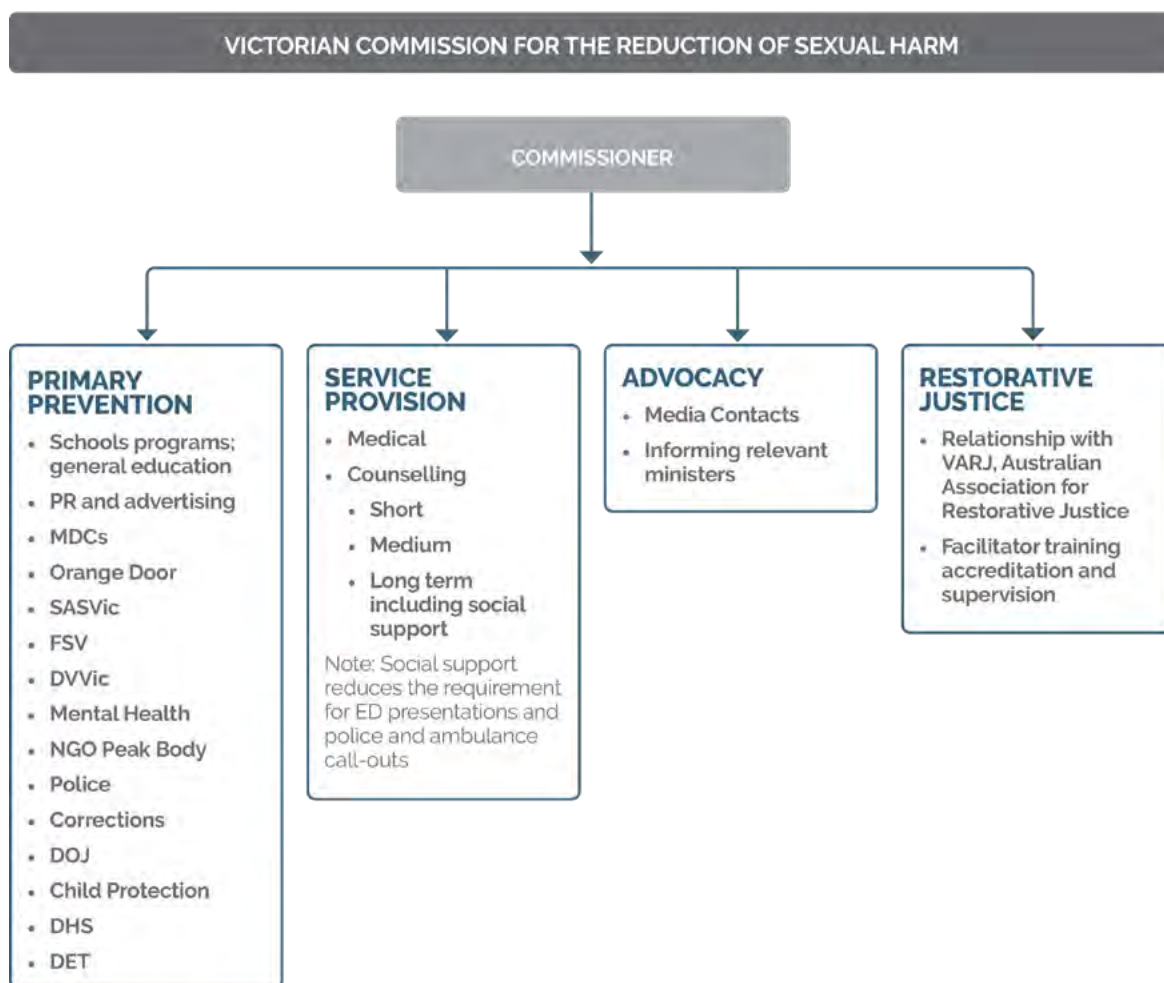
VICTORIAN COMMISSION FOR THE REDUCTION OF SEXUAL HARM

COMMISSIONER

PRIMARY PREVENTION
- Schools programs; general education
- PR and advertising
- MDCs
- Orange Door
- SASVic
- FSV
- DVVic
- Mental Health
- NGO Peak Body
- Police
- Corrections
- DOJ
- Child Protection
- DHS
- DET

SERVICE PROVISION
- Medical
- Counselling
  - Short
  - Medium
  - Long term including social support

Note: Social support reduces the requirement for ED presentations and police and ambulance call-outs

ADVOCACY
- Media Contacts
- Informing relevant ministers

RESTORATIVE JUSTICE
- Relationship with VARJ, Australian Association for Restorative Justice
- Facilitator training accreditation and supervision